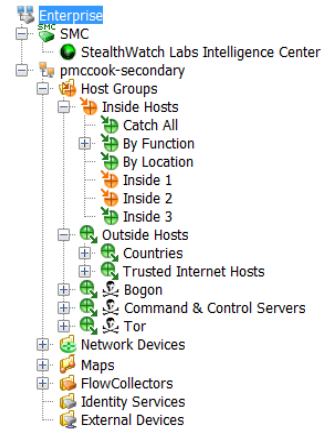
Enterprise
SMC
SMC
StealthWatch Labs Intelligence Center
pmccook-secondary
Host Groups
Inside Hosts
Catch All
By Function
By Location
Inside 1
Inside 2
Inside 3
Outside Hosts
Countries
Trusted Internet Hosts
Bogon
Command & Control Servers
Tor
Network Devices
Maps
FlowCollectors
Identity Services
External Devices